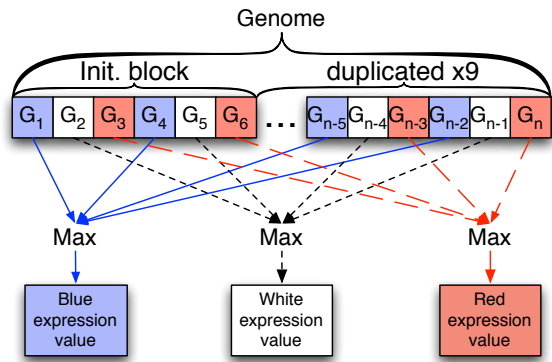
Genome

Init. block

duplicated x9

$G_1$ $G_2$ $G_3$ $G_4$ $G_5$ $G_6$ ... $G_{n-5}$ $G_{n-4}$ $G_{n-3}$ $G_{n-2}$ $G_{n-1}$ $G_n$

Max

Max

Max

Blue expression value

White expression value

Red expression value